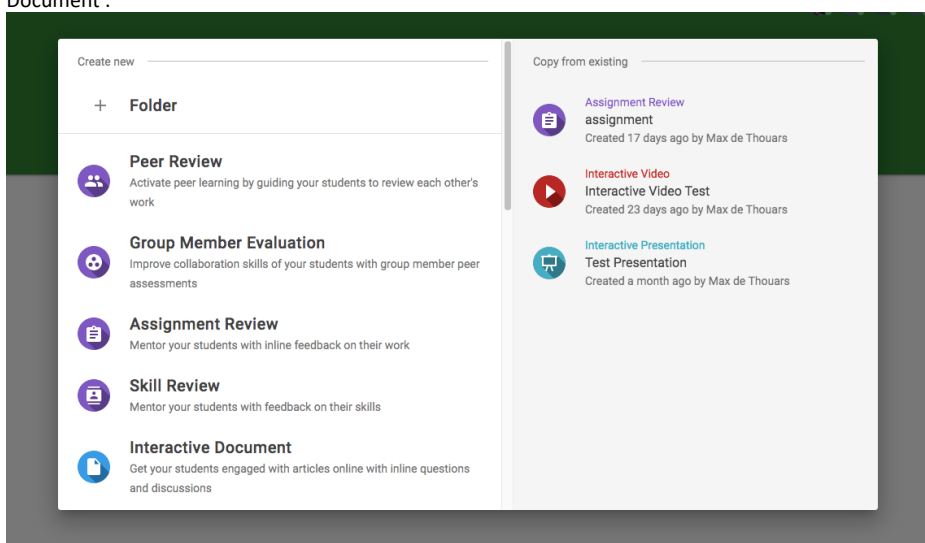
Document".

Create new

+ Folder

Peer Review
Activate peer learning by guiding your students to review each other's work

Group Member Evaluation
Improve collaboration skills of your students with group member peer assessments

Assignment Review
Mentor your students with inline feedback on their work

Skill Review
Mentor your students with feedback on their skills

Interactive Document
Get your students engaged with articles online with inline questions and discussions

Copy from existing

Assignment Review
assignment
Created 17 days ago by Max de Thouars

Interactive Video
Interactive Video Test
Created 23 days ago by Max de Thouars

Interactive Presentation
Test Presentation
Created a month ago by Max de Thouars